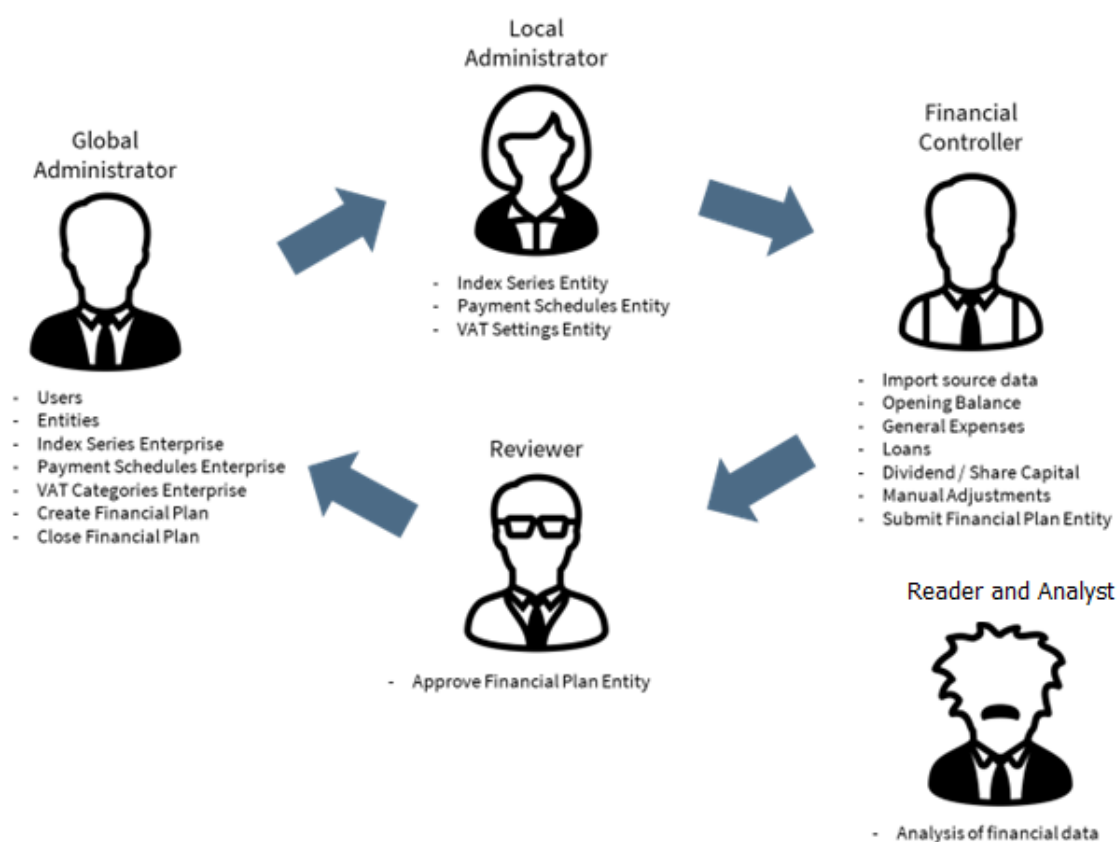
Global Administrator

- Users
- Entities
- Index Series Enterprise
- Payment Schedules Enterprise
- VAT Categories Enterprise
- Create Financial Plan
- Close Financial Plan

Local Administrator

- Index Series Entity
- Payment Schedules Entity
- VAT Settings Entity

Financial Controller

- Import source data
- Opening Balance
- General Expenses
- Loans
- Dividend / Share Capital
- Manual Adjustments
- Submit Financial Plan Entity

Reviewer

- Approve Financial Plan Entity

Reader and Analyst

- Analysis of financial data